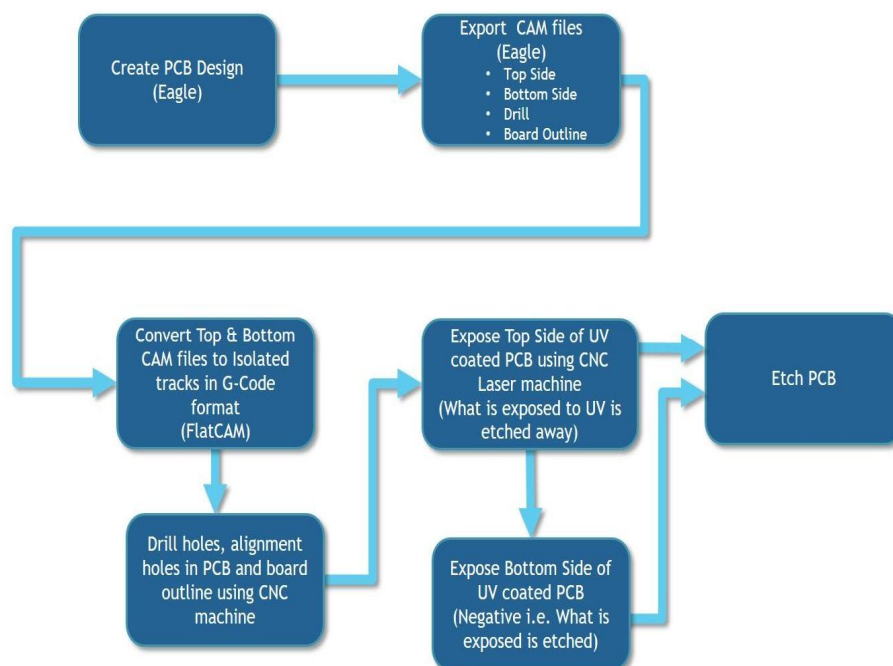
Create PCB Design (Eagle)

Export CAM files (Eagle)
- Top Side
- Bottom Side
- Drill
- Board Outline

Convert Top & Bottom CAM files to Isolated tracks in G-Code format (FlatCAM)

Drill holes, alignment holes in PCB and board outline using CNC machine

Expose Top Side of UV coated PCB using CNC Laser machine (What is exposed to UV is etched away)

Expose Bottom Side of UV coated PCB (Negative i.e. What is exposed is etched)

Etch PCB